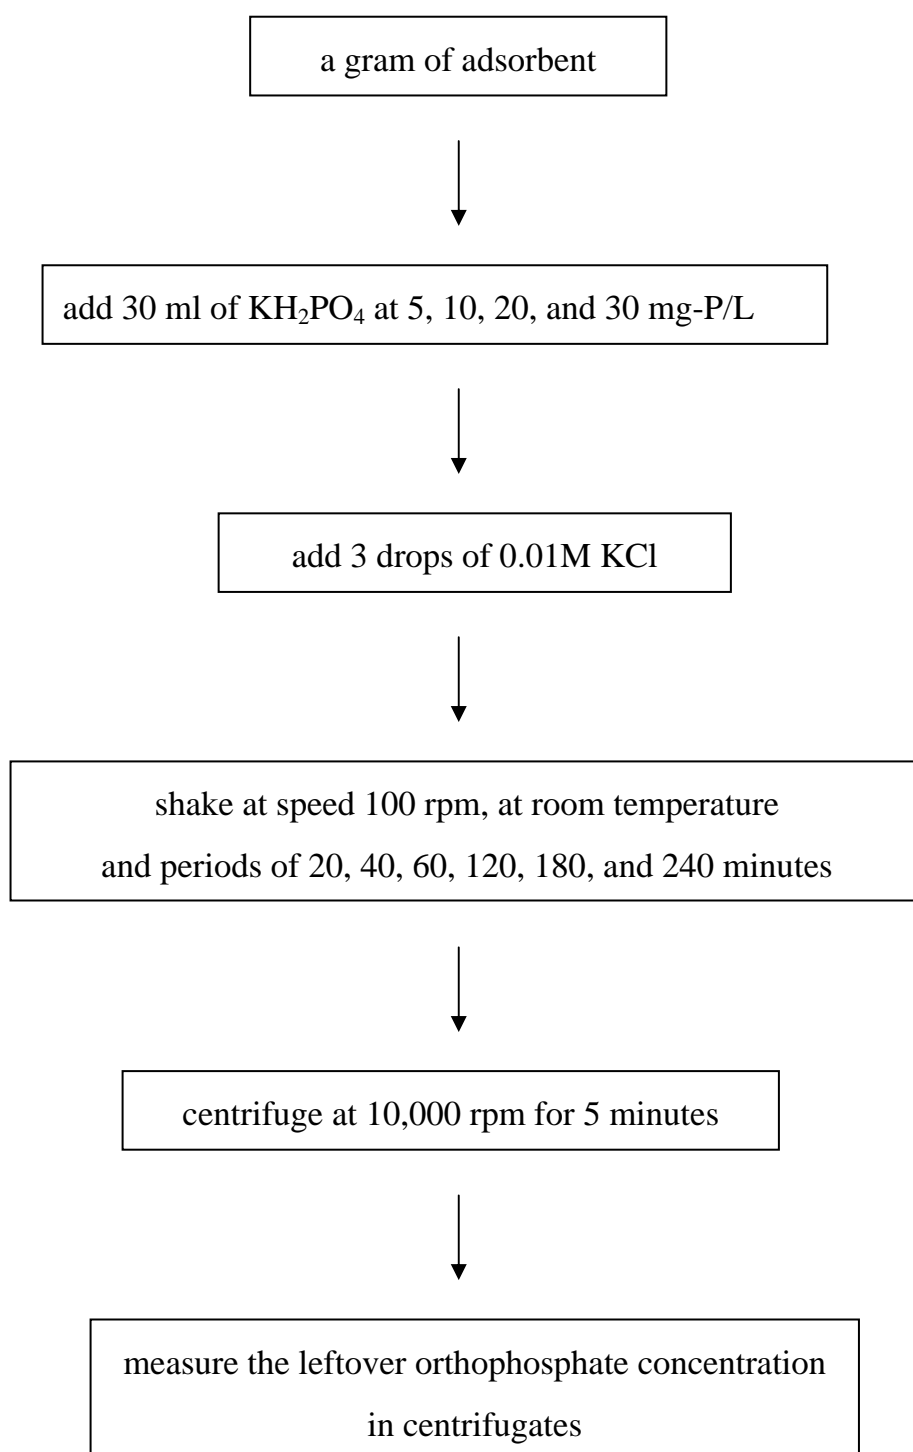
a gram of adsorbent

add 30 ml of $KH_2PO_4$ at 5, 10, 20, and 30 mg-P/L

add 3 drops of 0.01M KCl

shake at speed 100 rpm, at room temperature and periods of 20, 40, 60, 120, 180, and 240 minutes

centrifuge at 10,000 rpm for 5 minutes

measure the leftover orthophosphate concentration in centrifugates